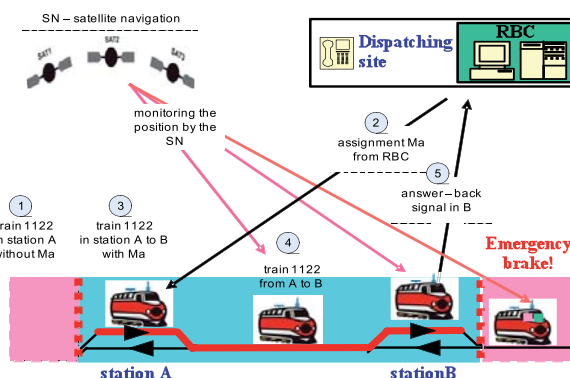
SN – satellite navigation

SAT1 SAT2 SAT3

Dispatching site

RBC

monitoring the position by the SN

2
assignment Ma from RBC

5
answer – back signal in B

1
train 1122 in station A without Ma

3
train 1122 in station A to B with Ma

4
train 1122 from A to B

Emergency brake!

station A

stationB